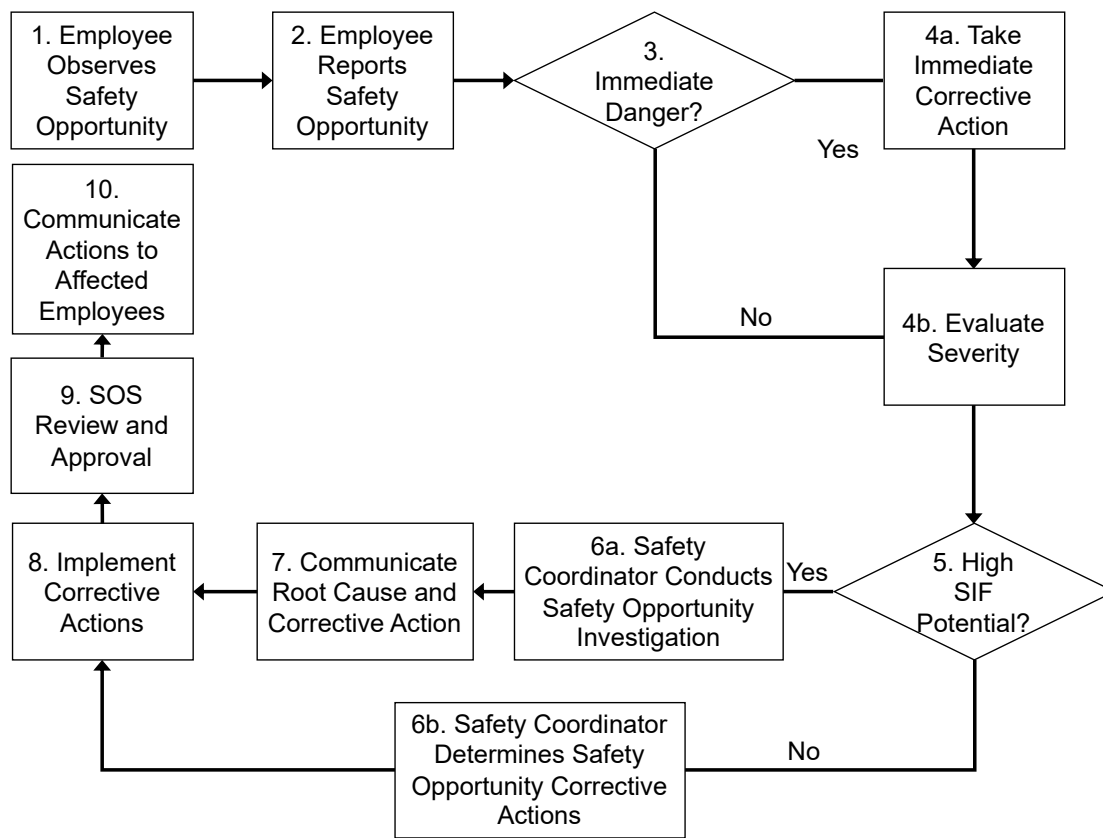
1. Employee Observes Safety Opportunity

2. Employee Reports Safety Opportunity

3. Immediate Danger?

Yes

4a. Take Immediate Corrective Action

No

4b. Evaluate Severity

5. High SIF Potential?

Yes

6a. Safety Coordinator Conducts Safety Opportunity Investigation

7. Communicate Root Cause and Corrective Action

8. Implement Corrective Actions

9. SOS Review and Approval

10. Communicate Actions to Affected Employees

No

6b. Safety Coordinator Determines Safety Opportunity Corrective Actions